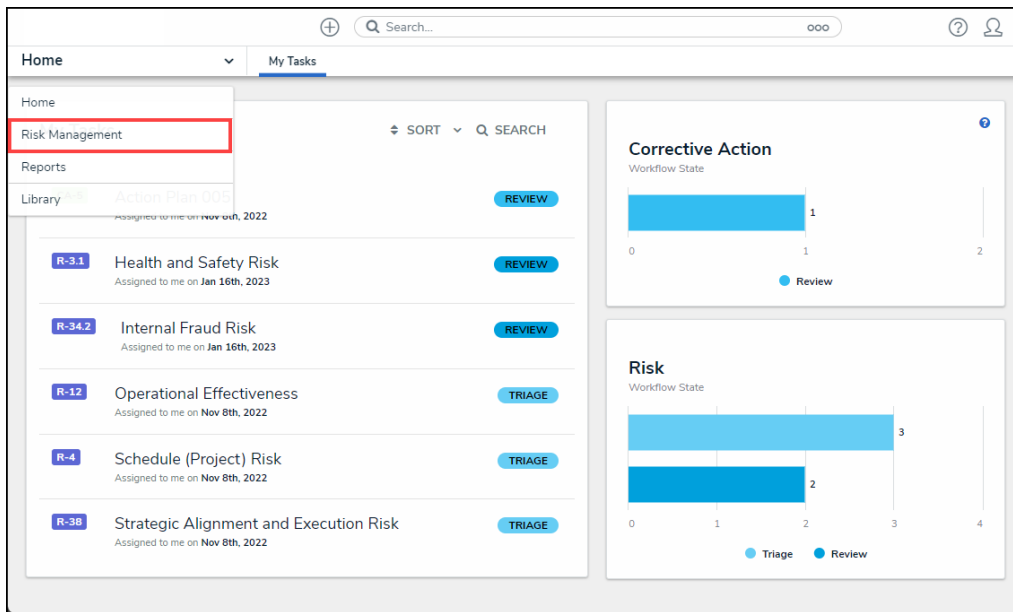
Search...

Home

My Tasks

Home
Risk Management
Reports
Library

SORT SEARCH

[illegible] Action Plan 005
Assigned to me on Nov 8th, 2022
REVIEW

R-3.1 Health and Safety Risk
Assigned to me on Jan 16th, 2023
REVIEW

R-34.2 Internal Fraud Risk
Assigned to me on Jan 16th, 2023
REVIEW

R-12 Operational Effectiveness
Assigned to me on Nov 8th, 2022
TRIAGE

R-4 Schedule (Project) Risk
Assigned to me on Nov 8th, 2022
TRIAGE

R-38 Strategic Alignment and Execution Risk
Assigned to me on Nov 8th, 2022
TRIAGE

Corrective Action
Workflow State
1
0 1 2
Review

Risk
Workflow State
3
2
0 1 2 3 4
Triage Review